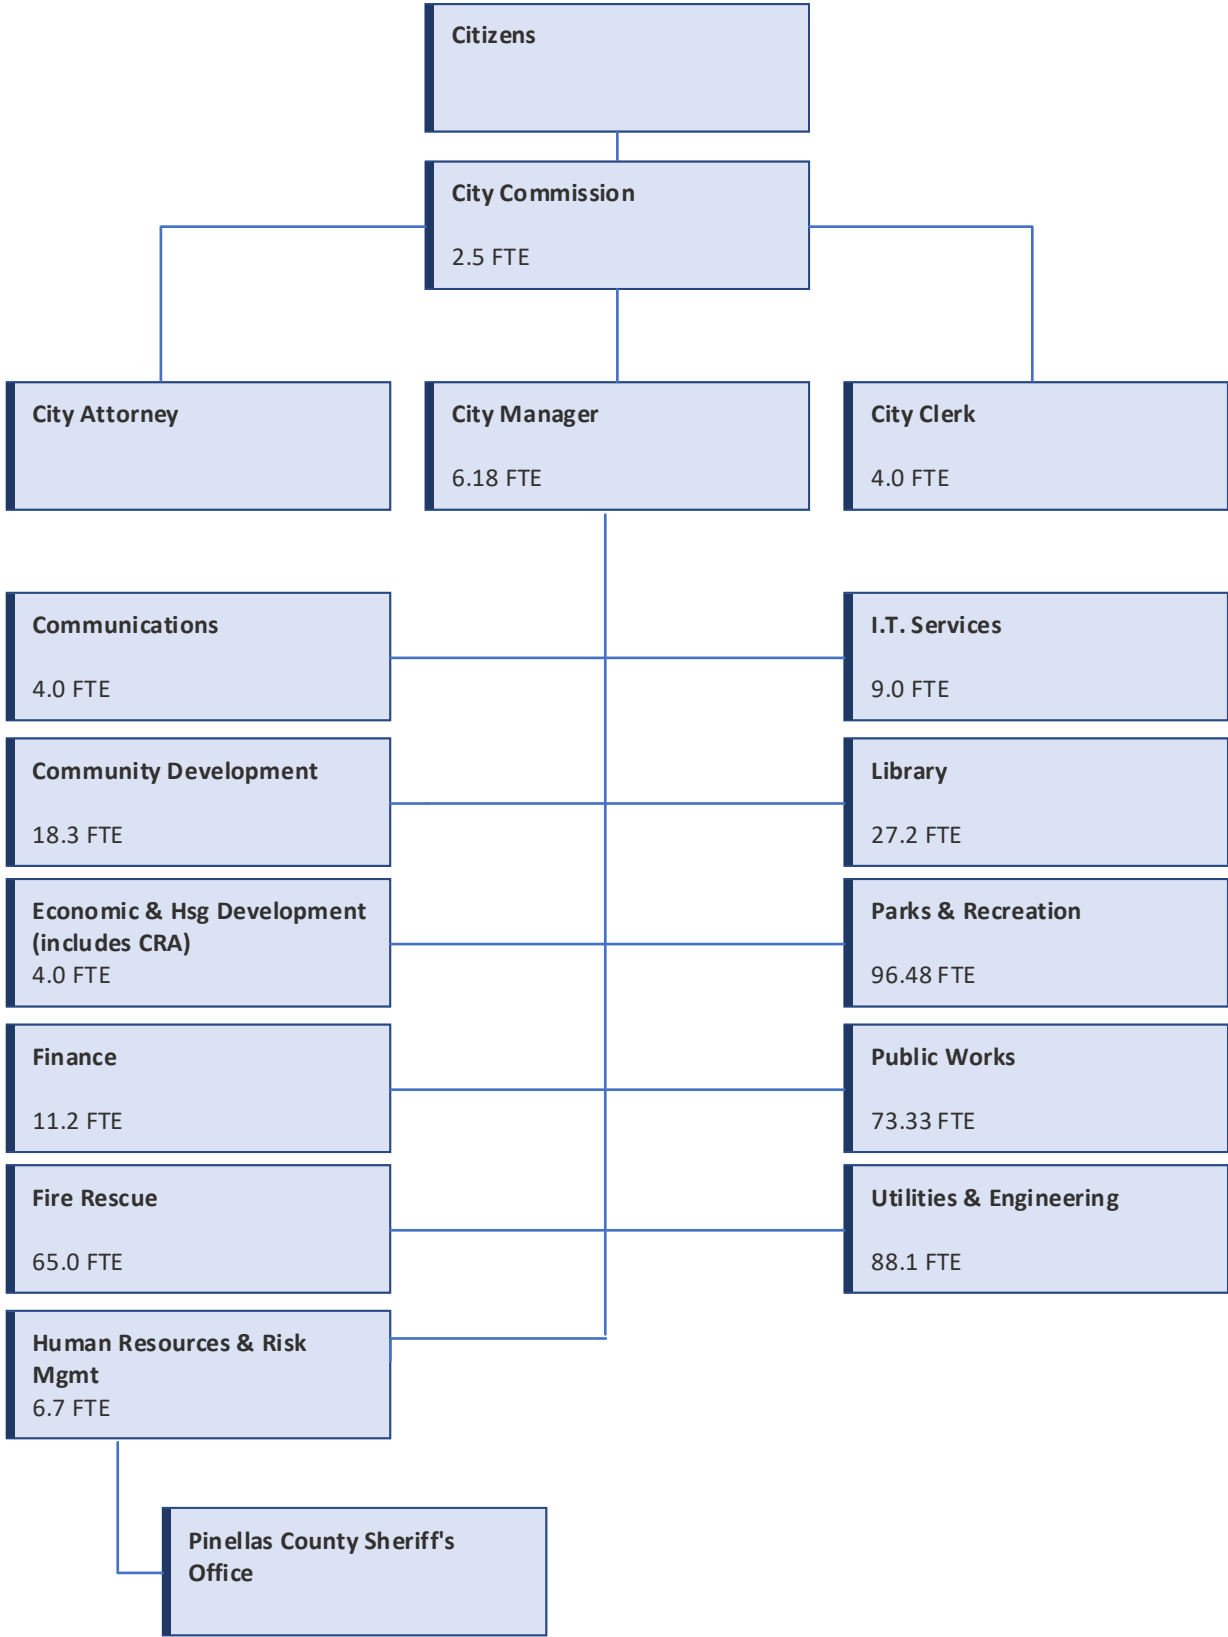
Citizens

City Commission

2.5 FTE

City Attorney

City Manager

6.18 FTE

City Clerk

4.0 FTE

Communications

4.0 FTE

I.T. Services

9.0 FTE

Community Development

18.3 FTE

Library

27.2 FTE

Economic & Hsg Development (includes CRA)

4.0 FTE

Parks & Recreation

96.48 FTE

Finance

11.2 FTE

Public Works

73.33 FTE

Fire Rescue

65.0 FTE

Utilities & Engineering

88.1 FTE

Human Resources & Risk Mgmt

6.7 FTE

Pinellas County Sheriff's Office